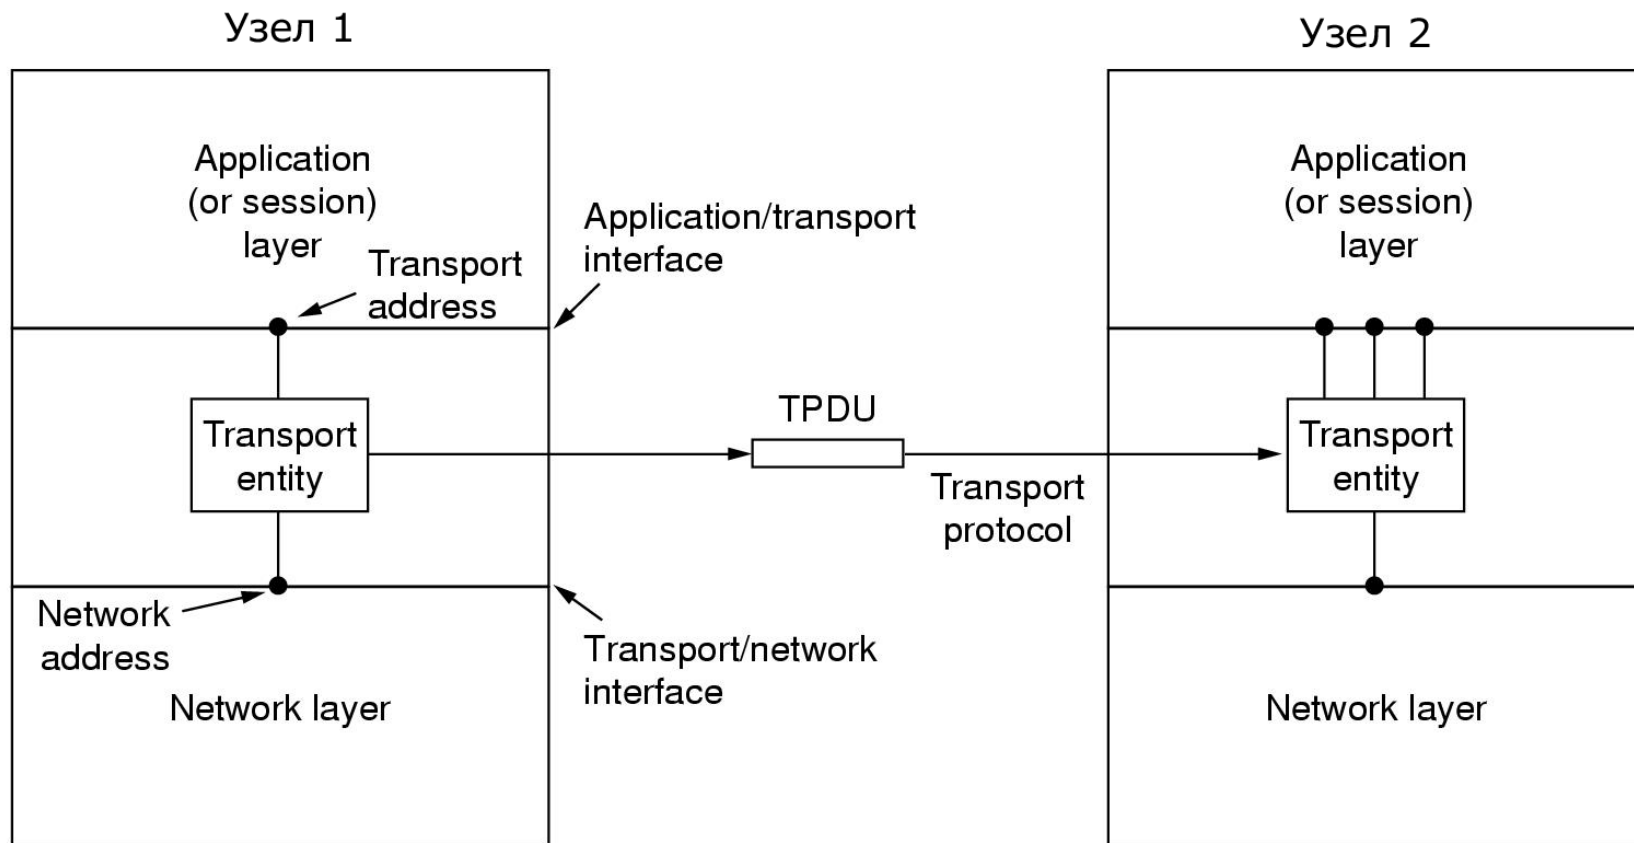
Узел 1

Узел 2

Application (or session) layer

Transport address

Application/transport interface

Application (or session) layer

TPDU

Transport entity

Transport entity

Transport protocol

Network address

Transport/network interface

Network layer

Network layer